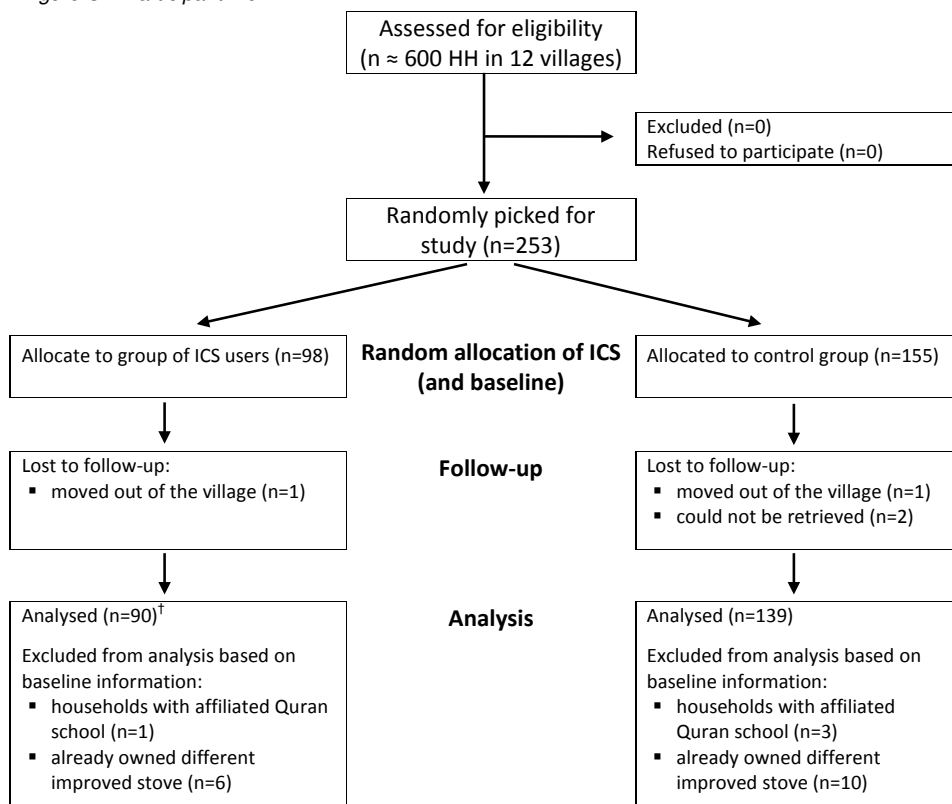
Assessed for eligibility (n ≈ 600 HH in 12 villages)

Excluded (n=0)
Refused to participate (n=0)

Randomly picked for study (n=253)

Allocate to group of ICS users (n=98)

**Random allocation of ICS (and baseline)**

Allocated to control group (n=155)

Lost to follow-up:
- moved out of the village (n=1)

**Follow-up**

Lost to follow-up:
- moved out of the village (n=1)
- could not be retrieved (n=2)

Analysed (n=90)$^{\dagger}$

Excluded from analysis based on baseline information:
- households with affiliated Quran school (n=1)
- already owned different improved stove (n=6)

**Analysis**

Analysed (n=139)

Excluded from analysis based on baseline information:
- households with affiliated Quran school (n=3)
- already owned different improved stove (n=10)